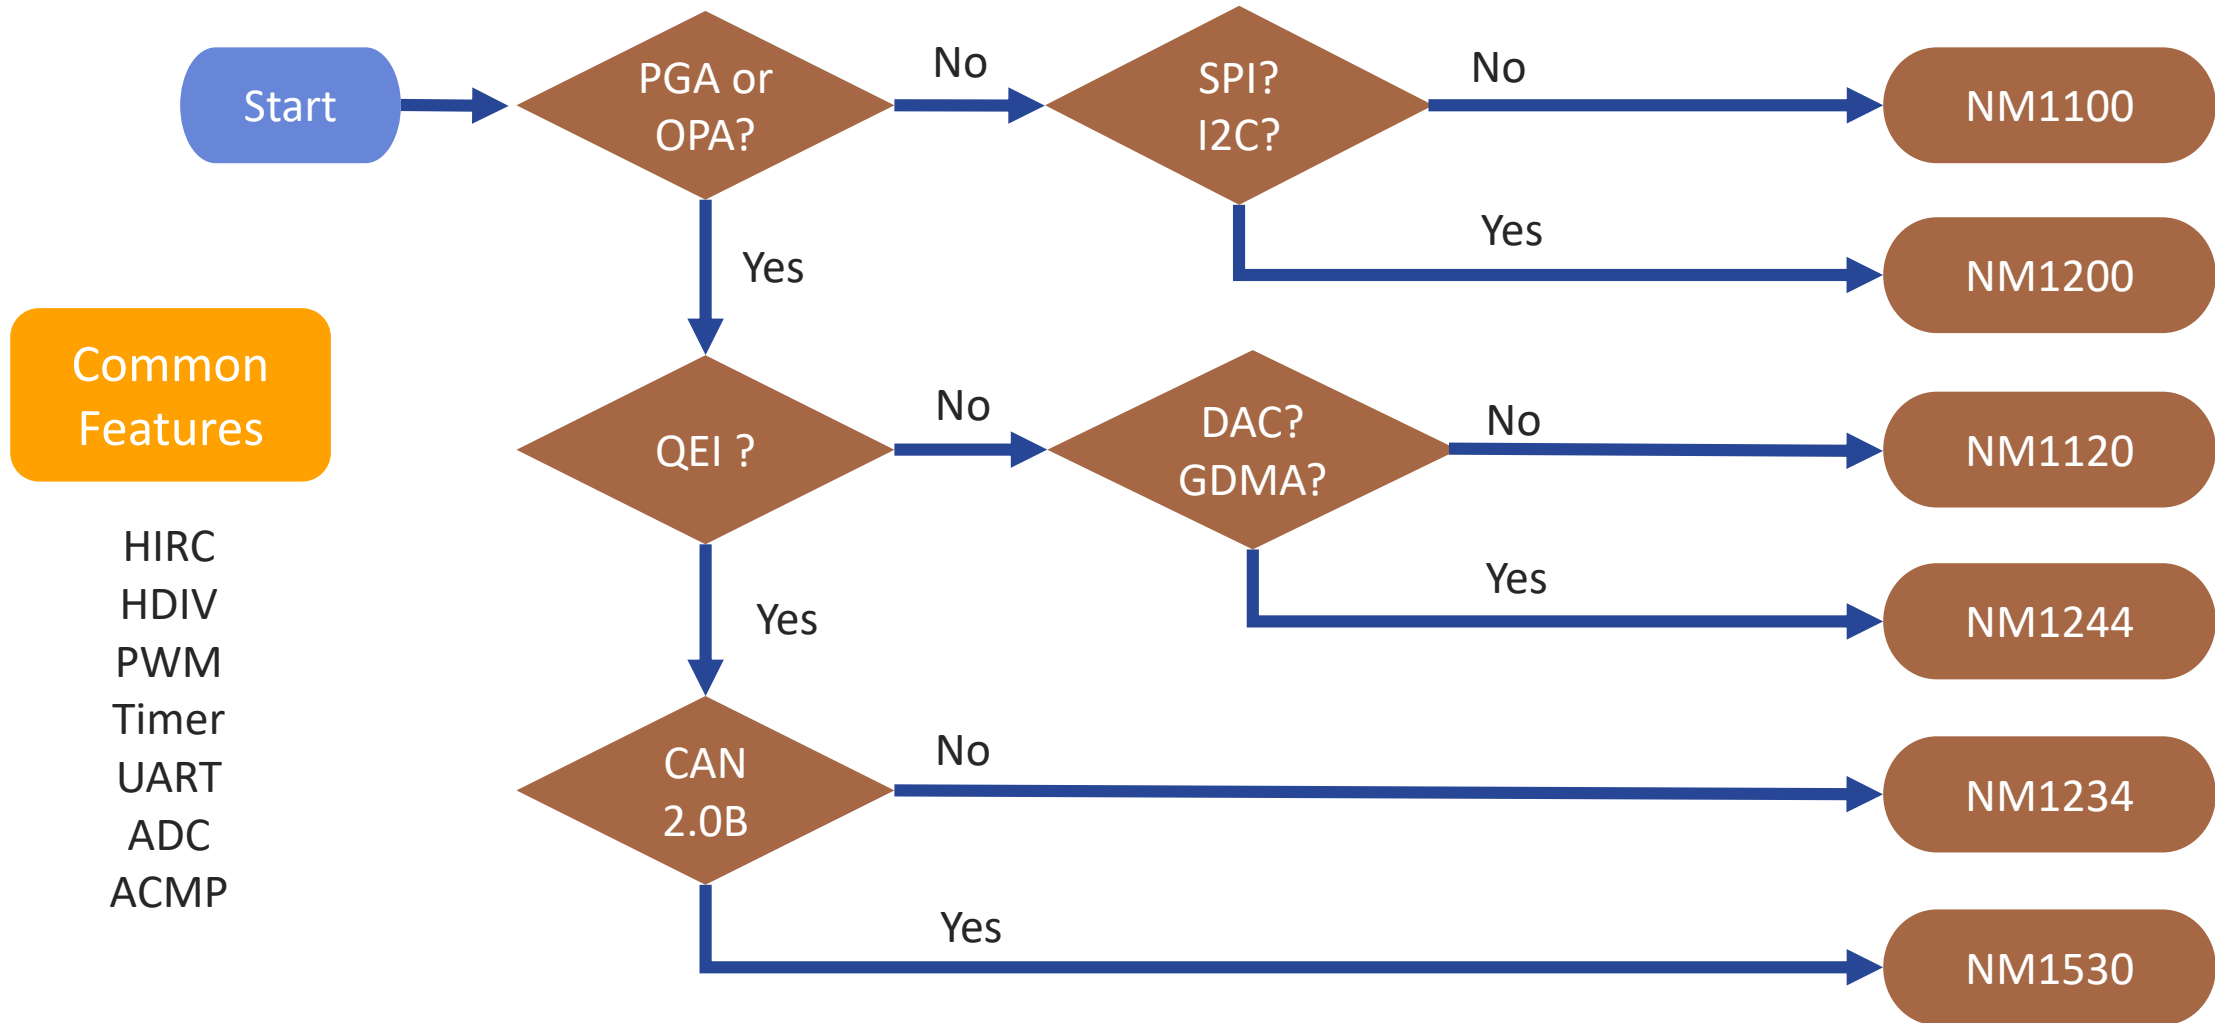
Start

PGA or OPA?

No

SPI? I2C?

No

NM1100

Yes

NM1200

Yes

Common Features

HIRC
HDIV
PWM
Timer
UART
ADC
ACMP

QEI ?

No

DAC? GDMA?

No

NM1120

Yes

NM1244

Yes

CAN 2.0B

No

NM1234

Yes

NM1530